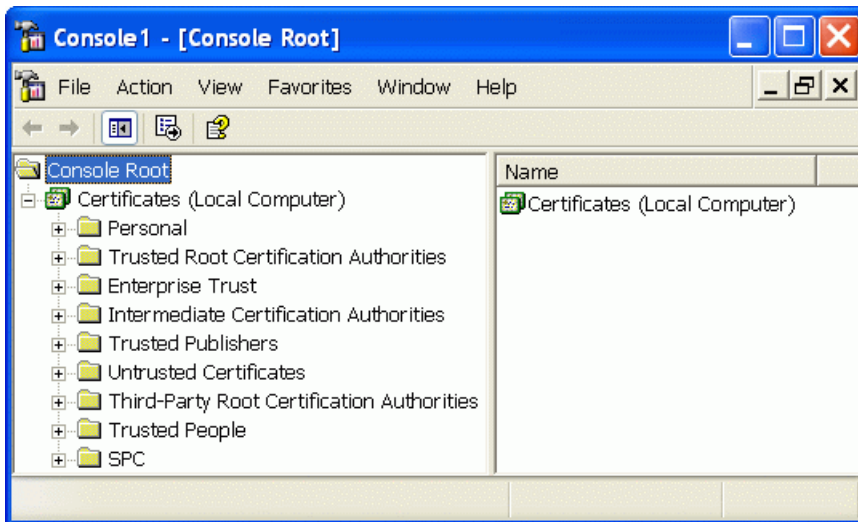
Console1 - [Console Root]

File Action View Favorites Window Help

Console Root
Certificates (Local Computer)
Personal
Trusted Root Certification Authorities
Enterprise Trust
Intermediate Certification Authorities
Trusted Publishers
Untrusted Certificates
Third-Party Root Certification Authorities
Trusted People
SPC

Name
Certificates (Local Computer)